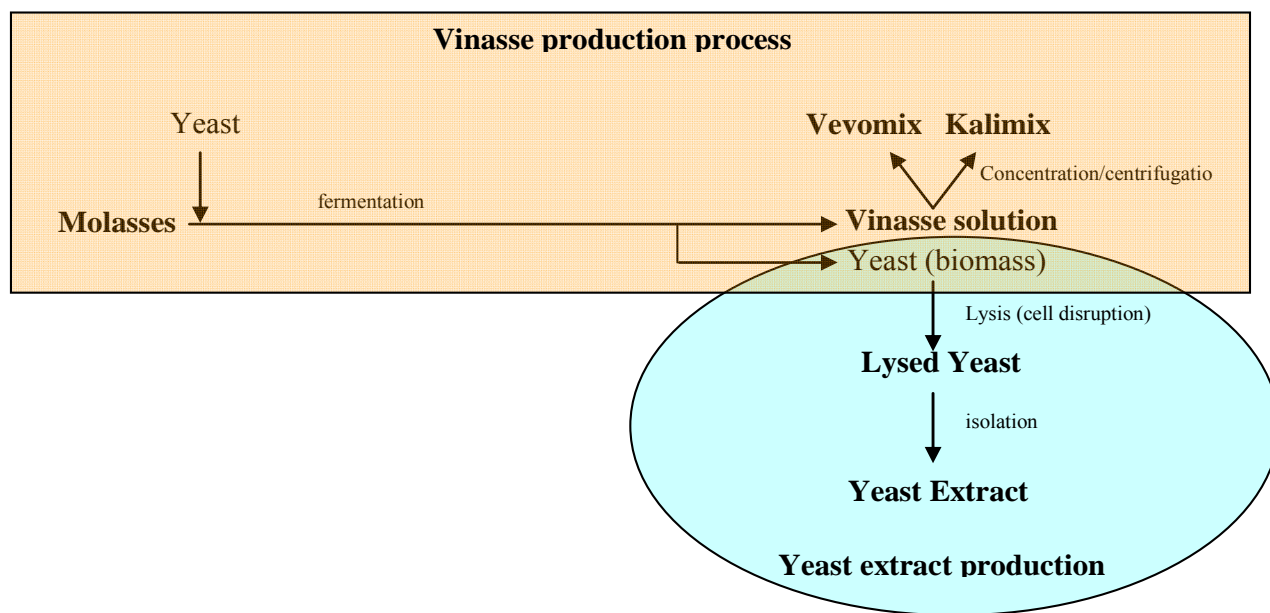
Vinasse production process

Yeast

Vevomix Kalimix

Concentration/centrifugatio

fermentation

Molasses

Vinasse solution

Yeast (biomass)

Lysis (cell disruption)

Lysed Yeast

isolation

Yeast Extract

Yeast extract production